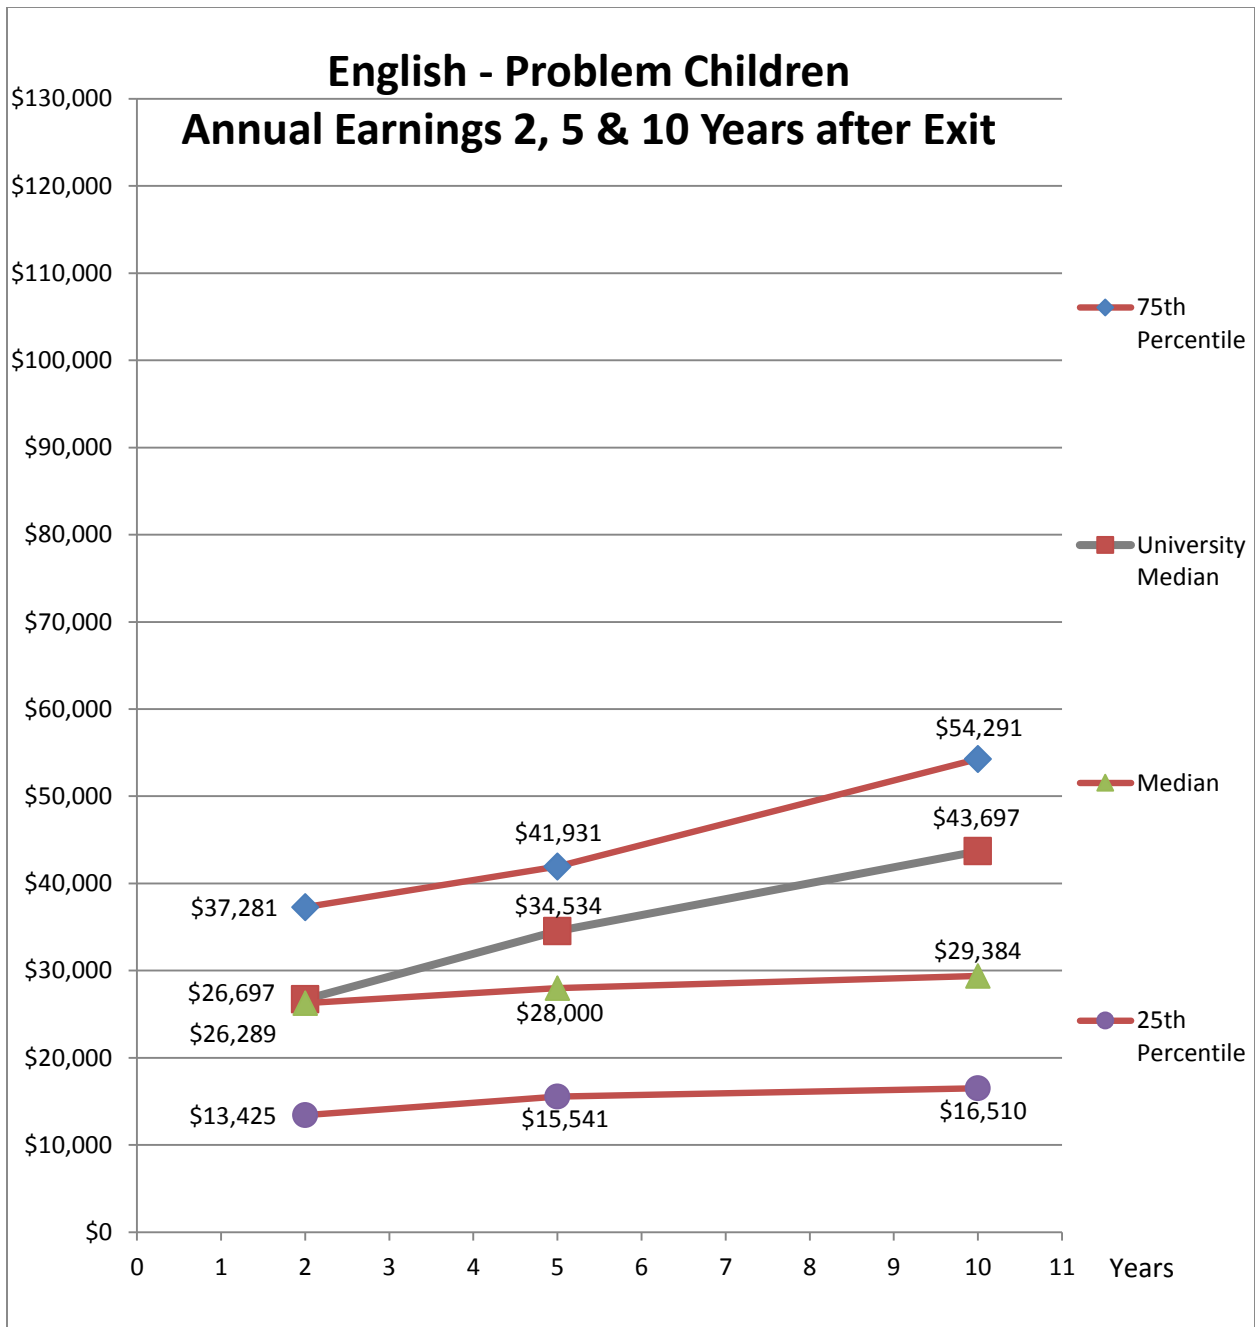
English - Problem Children
Annual Earnings 2, 5 & 10 Years after Exit

$130,000
$120,000
$110,000
$100,000
$90,000
$80,000
$70,000
$60,000
$50,000
$40,000
$30,000
$20,000
$10,000
$0

0 1 2 3 4 5 6 7 8 9 10 11 Years

$54,291
$41,931
$43,697
$37,281
$34,534
$29,384
$26,697
$28,000
$26,289
$13,425
$15,541
$16,510

75th Percentile
University Median
Median
25th Percentile